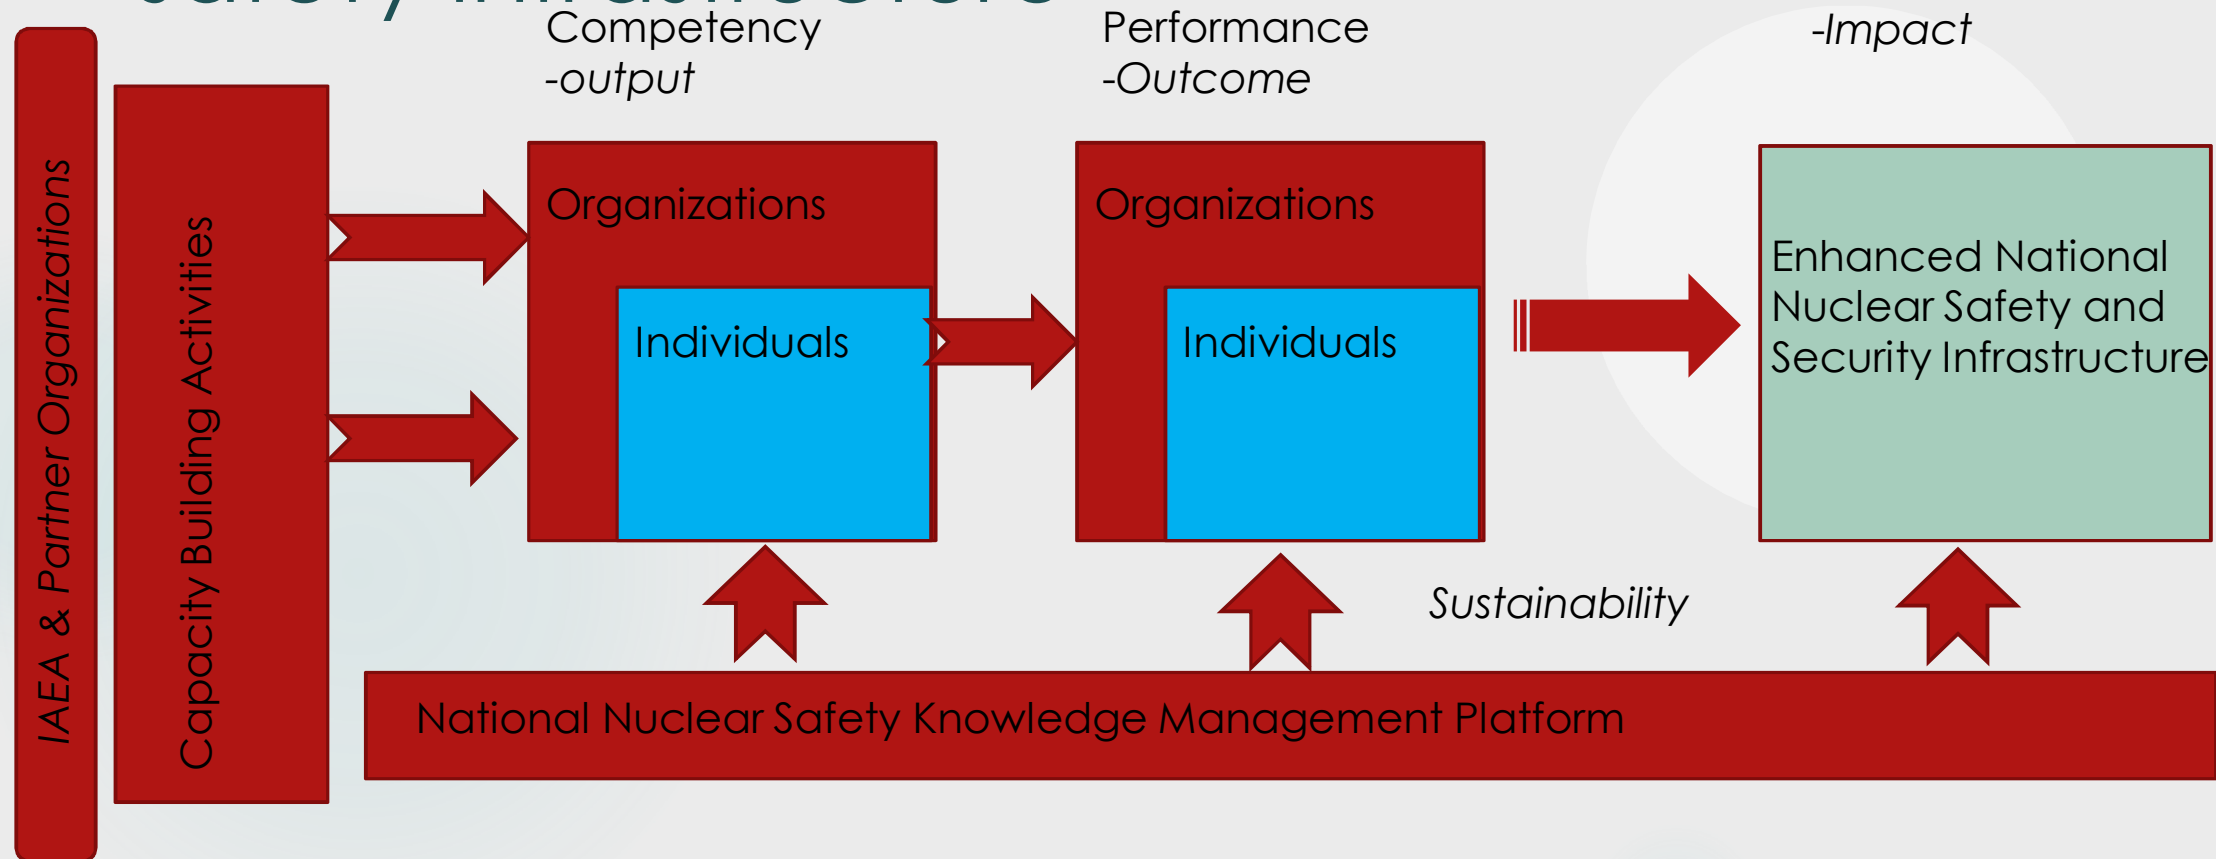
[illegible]

IAEA & Partner Organizations

Capacity Building Activities

Competency
-output

Performance
-Outcome

-Impact

Organizations

Individuals

Organizations

Individuals

Enhanced National Nuclear Safety and Security Infrastructure

Sustainability

National Nuclear Safety Knowledge Management Platform